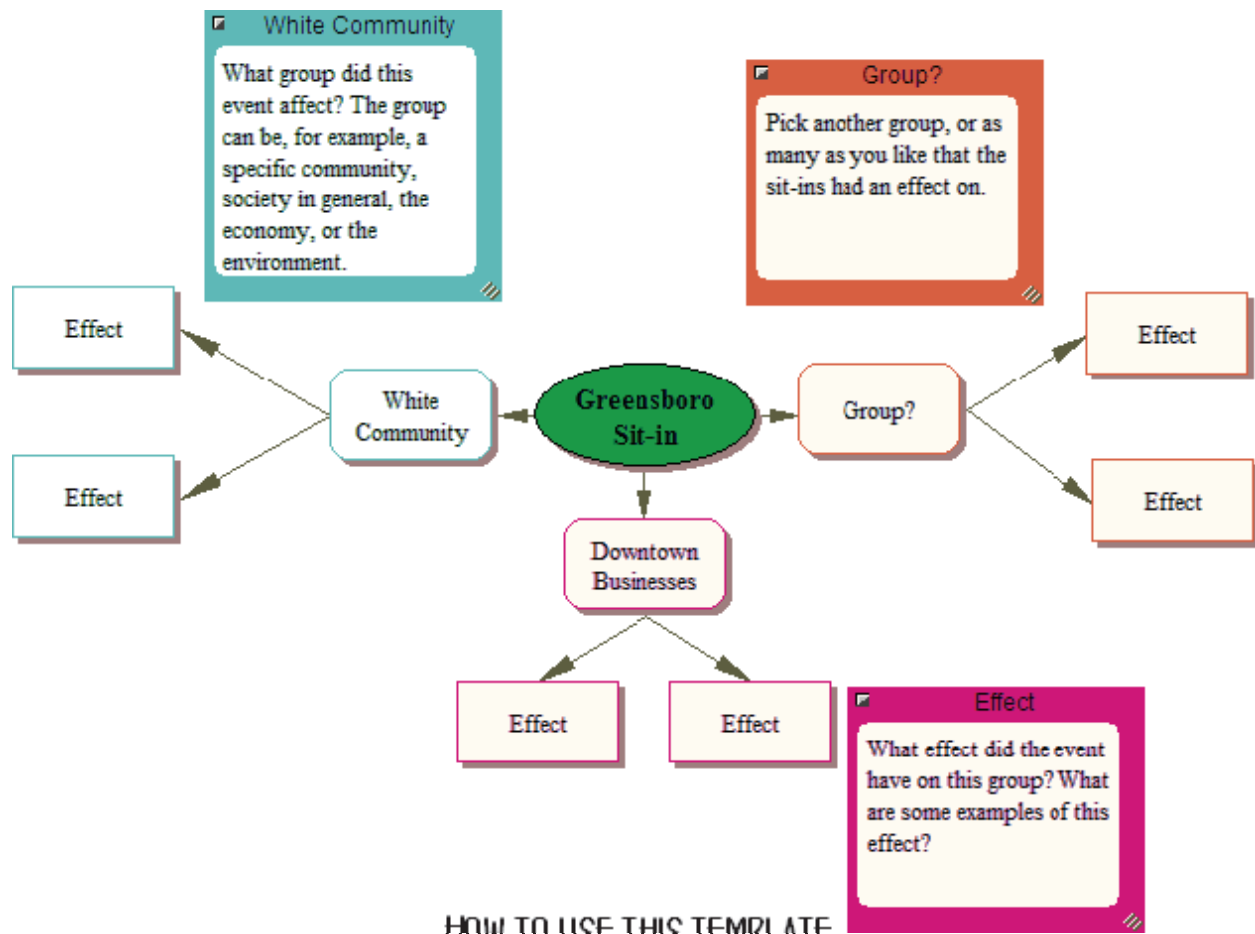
White Community

What group did this event affect? The group can be, for example, a specific community, society in general, the economy, or the environment.

Group?

Pick another group, or as many as you like that the sit-ins had an effect on.

Effect

Effect

White Community

Greensboro Sit-in

Group?

Effect

Effect

Downtown Businesses

Effect

Effect

Effect

What effect did the event have on this group? What are some examples of this effect?

HOW TO USE THIS TEMPLATE